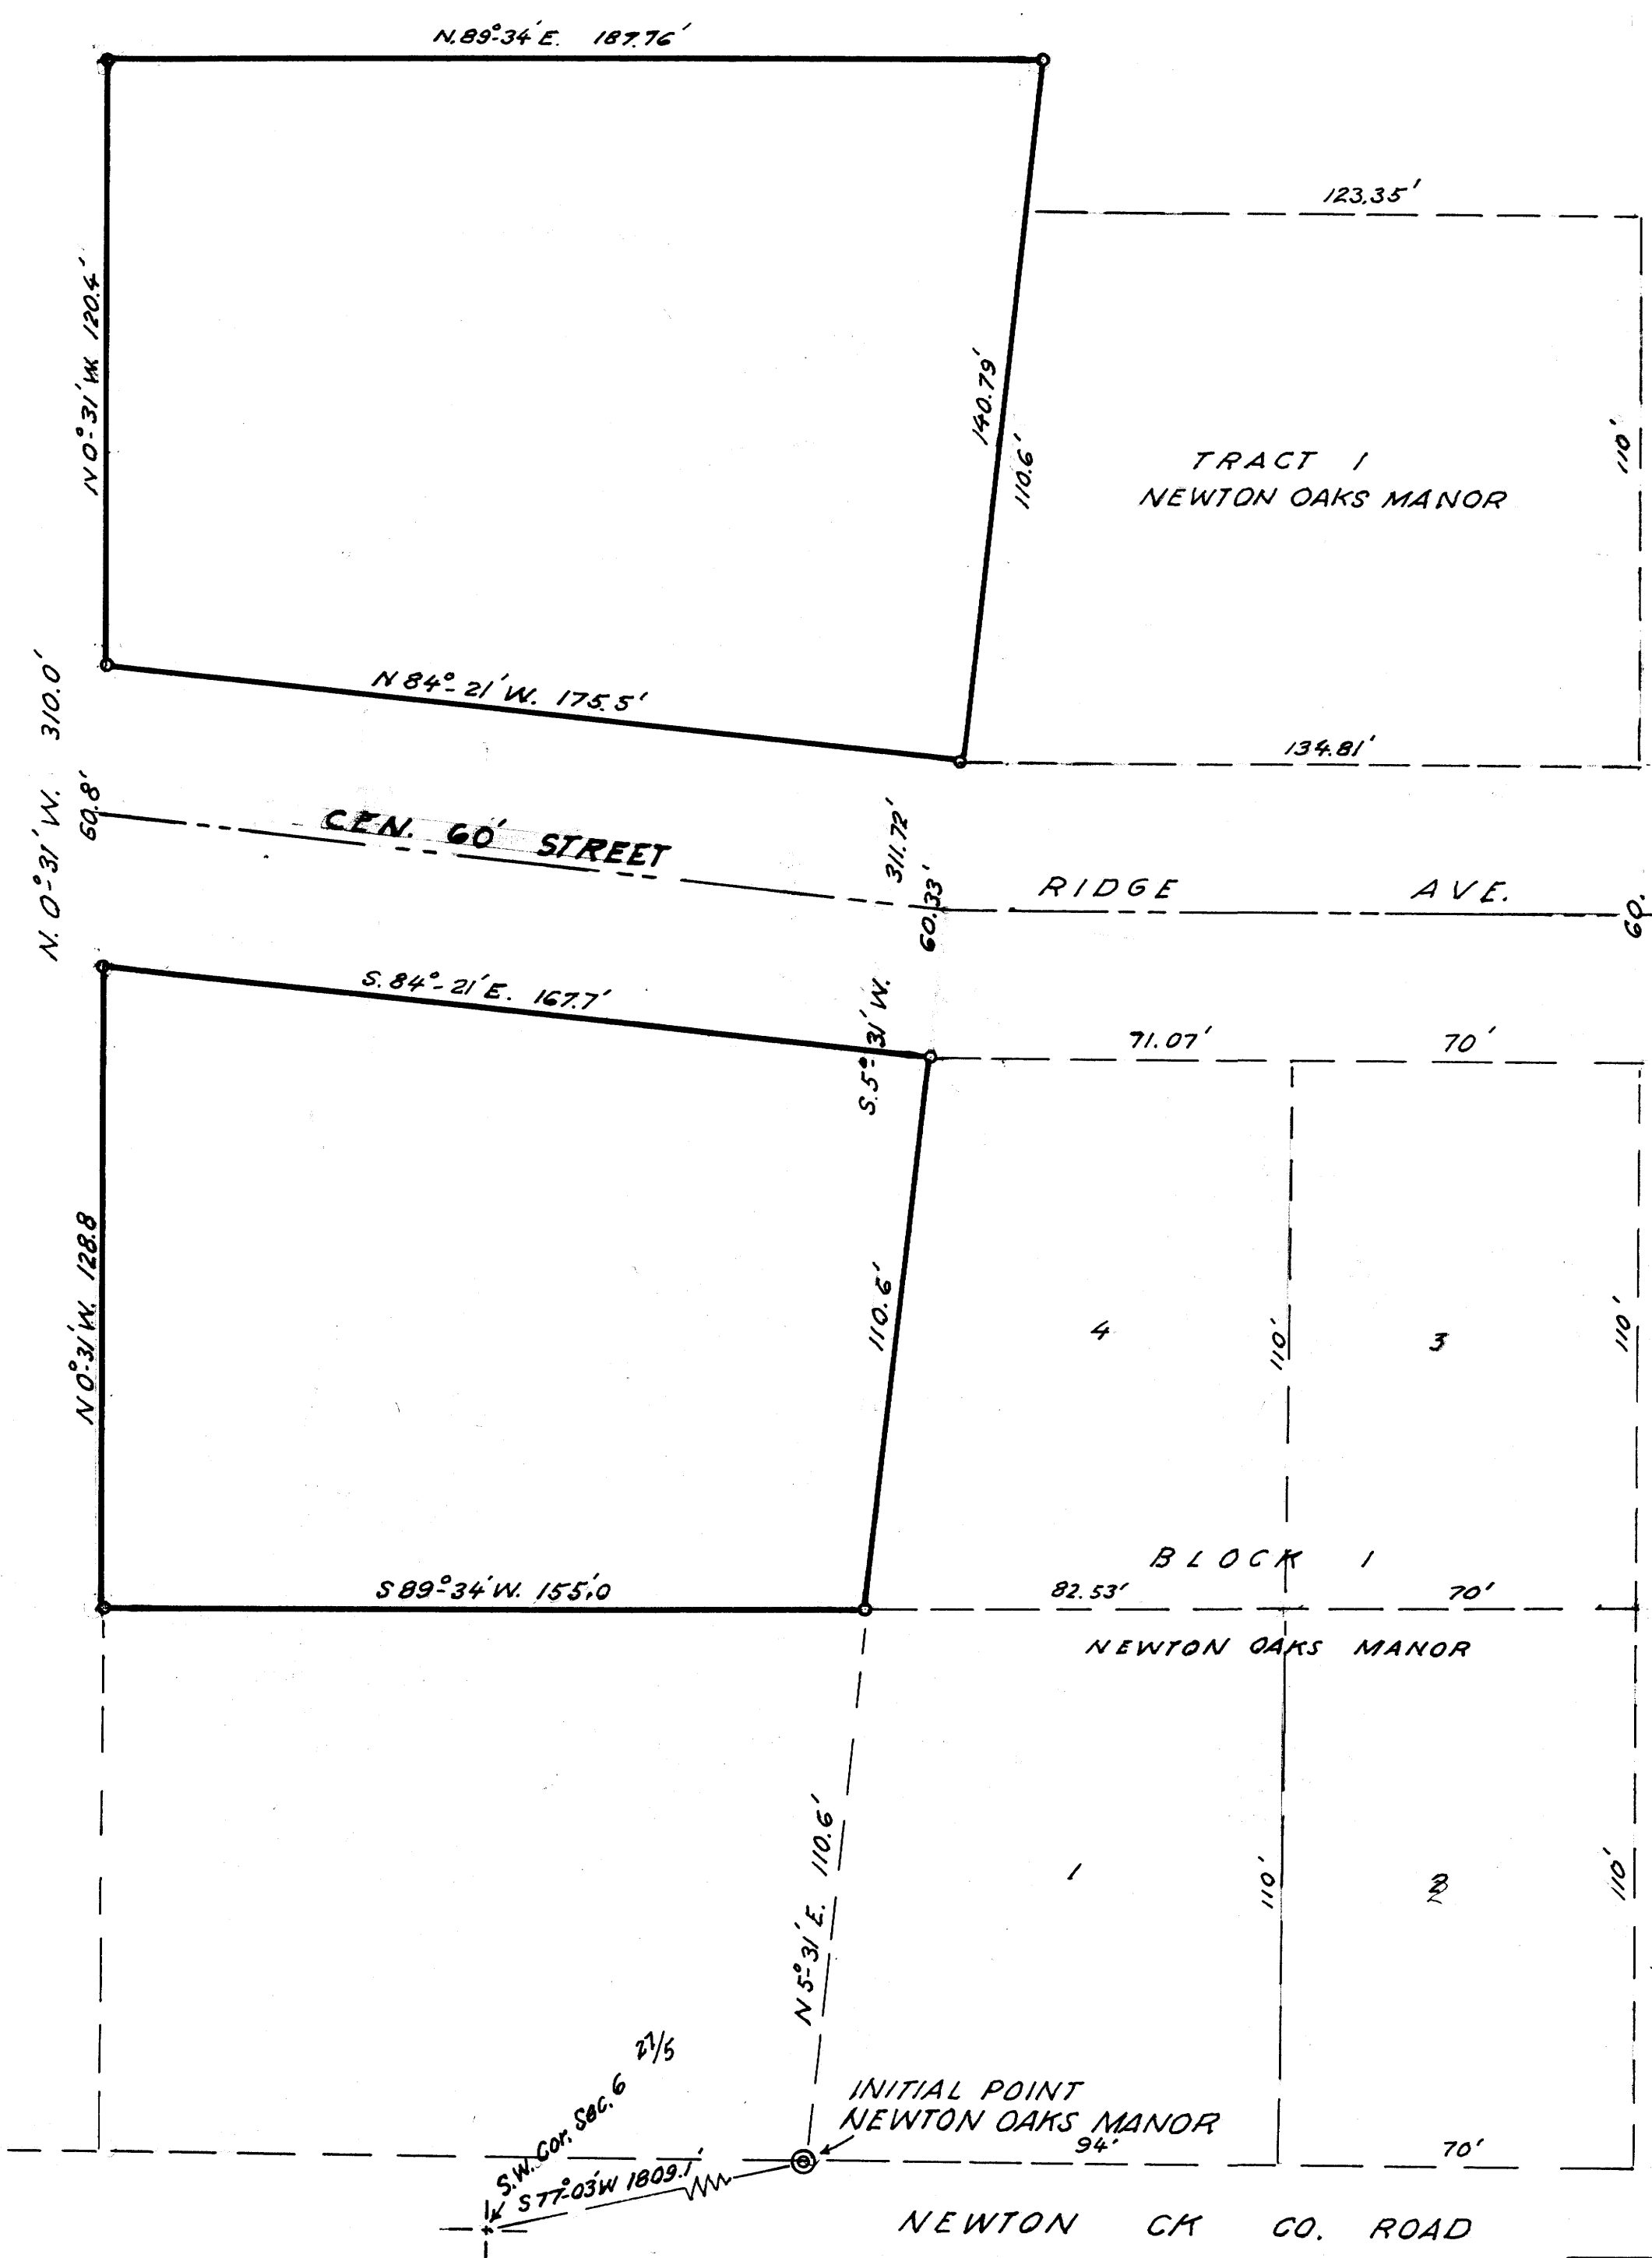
N.89°34'E. 187.76'

N 0°31'W. 120.4'

140.79'

110.6'

123.35'

TRACT 1
NEWTON OAKS MANOR

110'

N 84°-21'W. 175.5'

134.81'

310.0'

N. 0°31'W.

60.8'

CEN. 60' STREET

311.72'

60.33'

RIDGE AVE.

60'

S. 84°-21'E. 167.7'

S. 5°-31'W.

71.07'

70'

N 0°31'W. 128.8

110.6'

4

110'

3

110'

BLOCK 1

S 89°-34'W. 155.0

82.53'

70'

NEWTON OAKS MANOR

N 5°-31'E. 110.6'

1

110'

2

110'

27/5

S.W. Cor. Sec. 6

S 77°03W 1809.1'

INITIAL POINT
NEWTON OAKS MANOR

94'

70'

NEWTON CK CO. ROAD